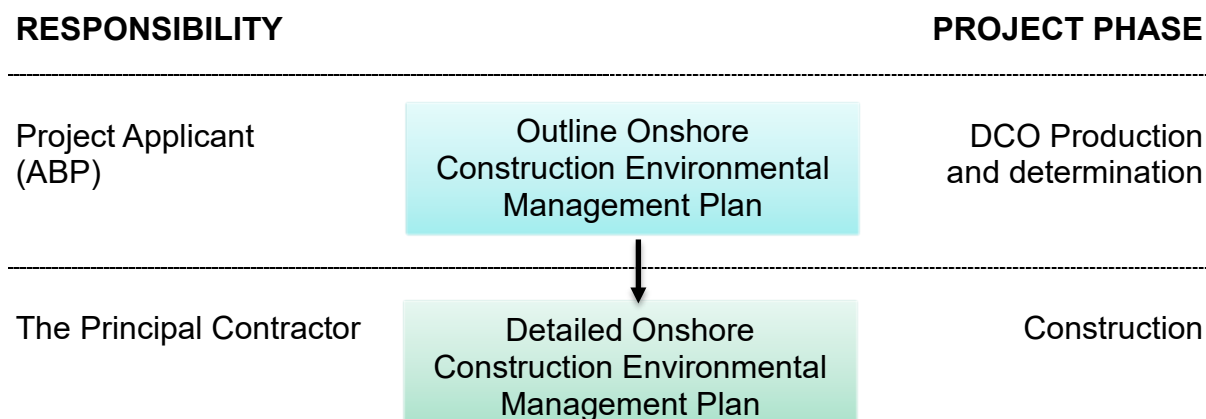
RESPONSIBILITY

PROJECT PHASE

Project Applicant (ABP)

Outline Onshore Construction Environmental Management Plan

DCO Production and determination

The Principal Contractor

Detailed Onshore Construction Environmental Management Plan

Construction